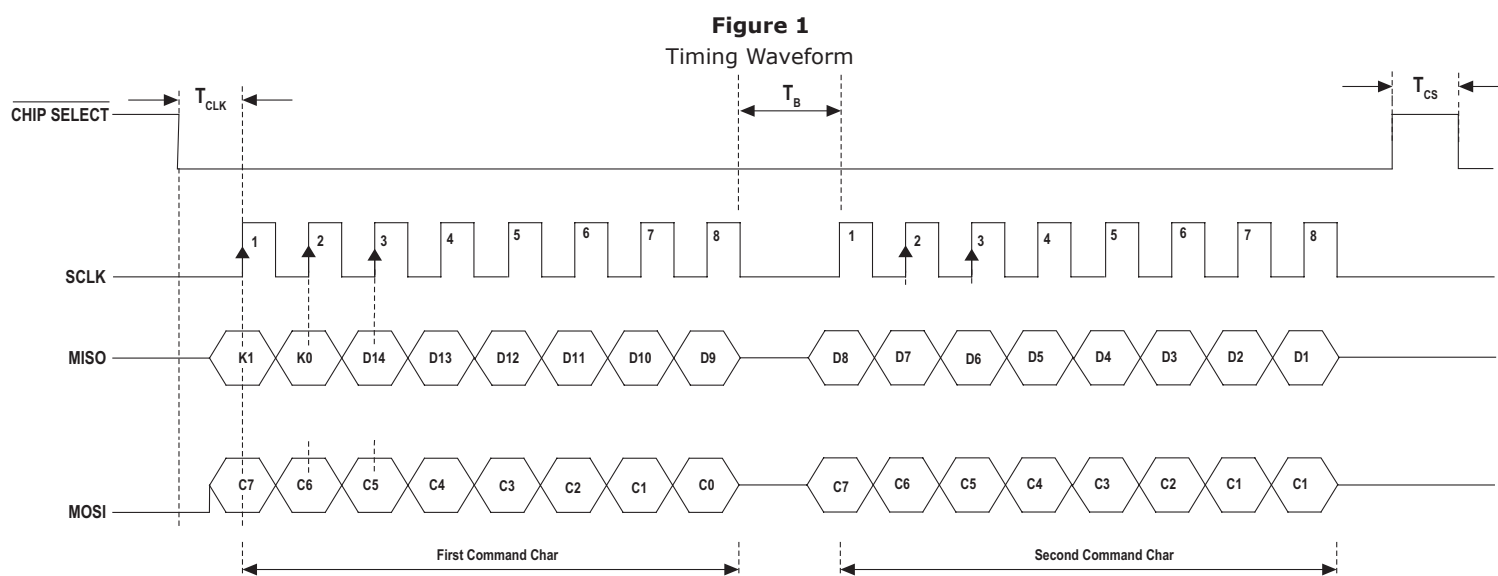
**Figure 1**
Timing Waveform

$T_{CLK}$

$T_B$

$T_{CS}$

$\overline{\text{CHIP SELECT}}$

SCLK

1 2 3 4 5 6 7 8

1 2 3 4 5 6 7 8

MISO

K1 K0 D14 D13 D12 D11 D10 D9

D8 D7 D6 D5 D4 D3 D2 D1

MOSI

C7 C6 C5 C4 C3 C2 C1 C0

C7 C6 C5 C4 C3 C2 C1 C1

First Command Char

Second Command Char